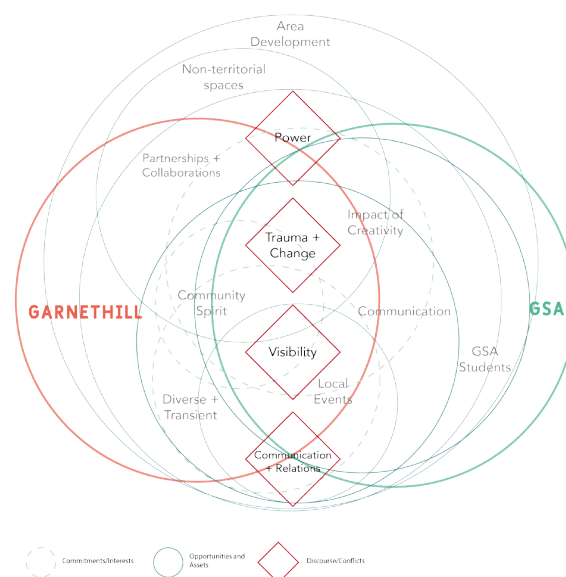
Area Development

Non-territorial spaces

Power

Partnerships + Collaborations

Impact of Creativity

Trauma + Change

GARNETHILL

GSA

Community Spirit

Communication

Visibility

GSA Students

Local Events

Diverse + Transient

Communication + Relations

Commitments/Interests

Opportunities and Assets

Discourse/Conflicts